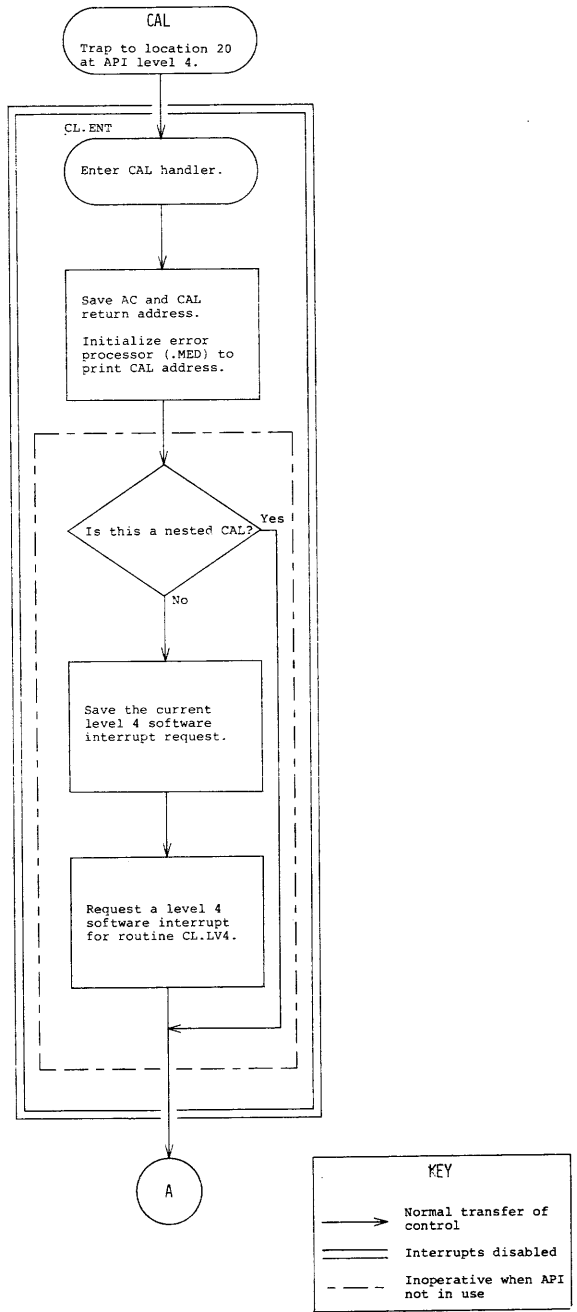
CAL

Trap to location 20 at API level 4.

CL.ENT

Enter CAL handler.

Save AC and CAL return address.

Initialize error processor (.MED) to print CAL address.

Is this a nested CAL?

Yes

No

Save the current level 4 software interrupt request.

Request a level 4 software interrupt for routine CL.LV4.

A

KEY

Normal transfer of control

Interrupts disabled

Inoperative when API not in use